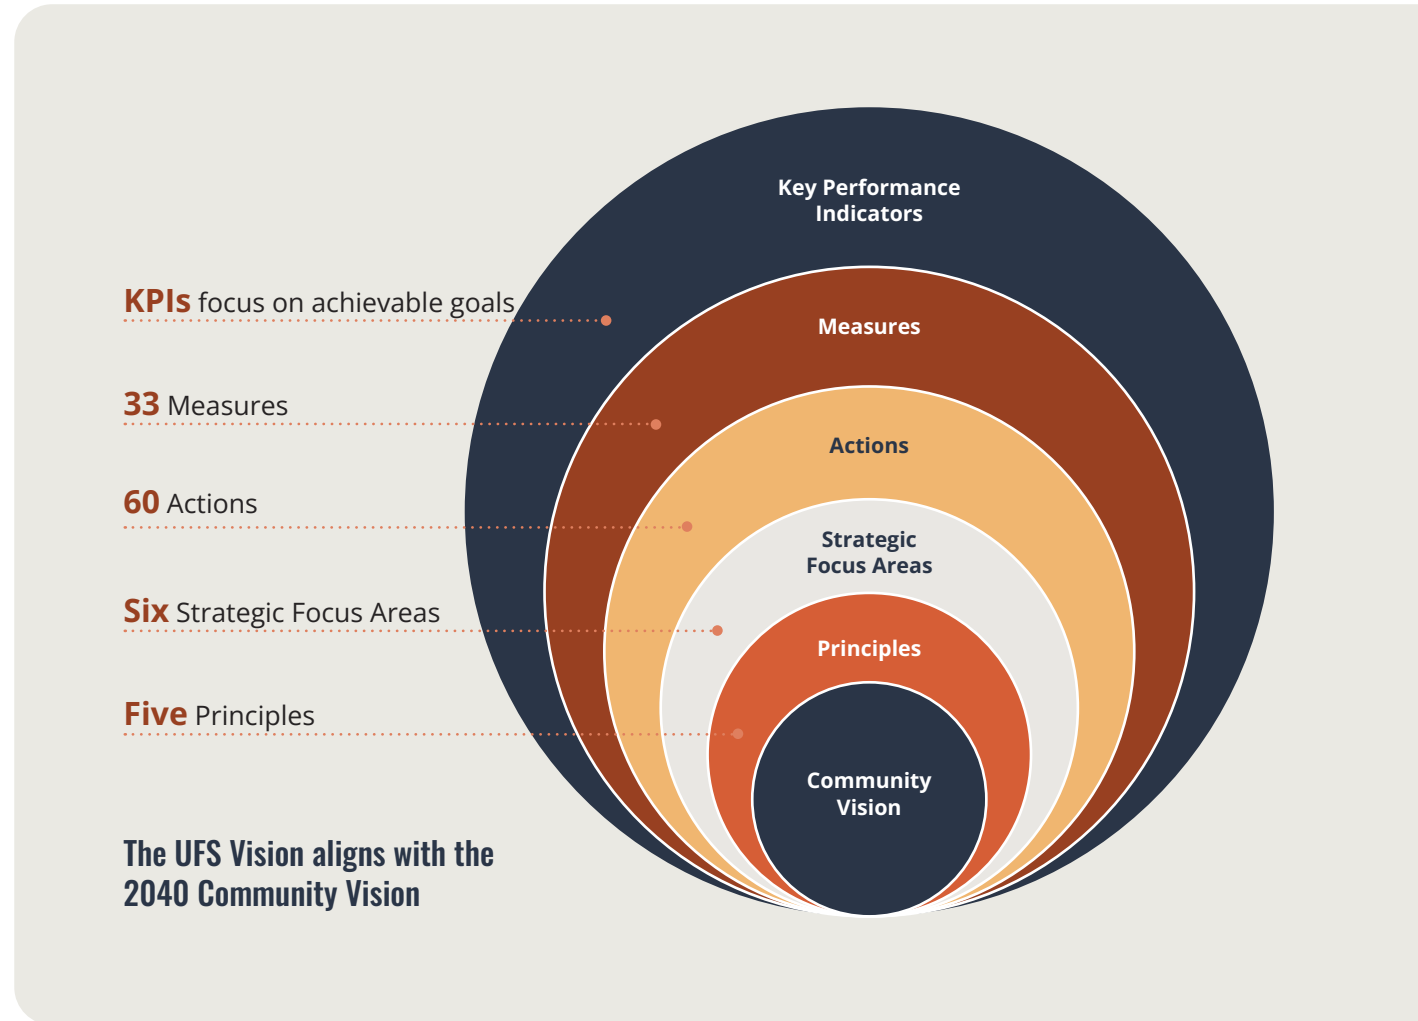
KPIs focus on achievable goals

33 Measures

60 Actions

Six Strategic Focus Areas

Five Principles

The UFS Vision aligns with the 2040 Community Vision

Key Performance Indicators

Measures

Actions

Strategic Focus Areas

Principles

Community Vision